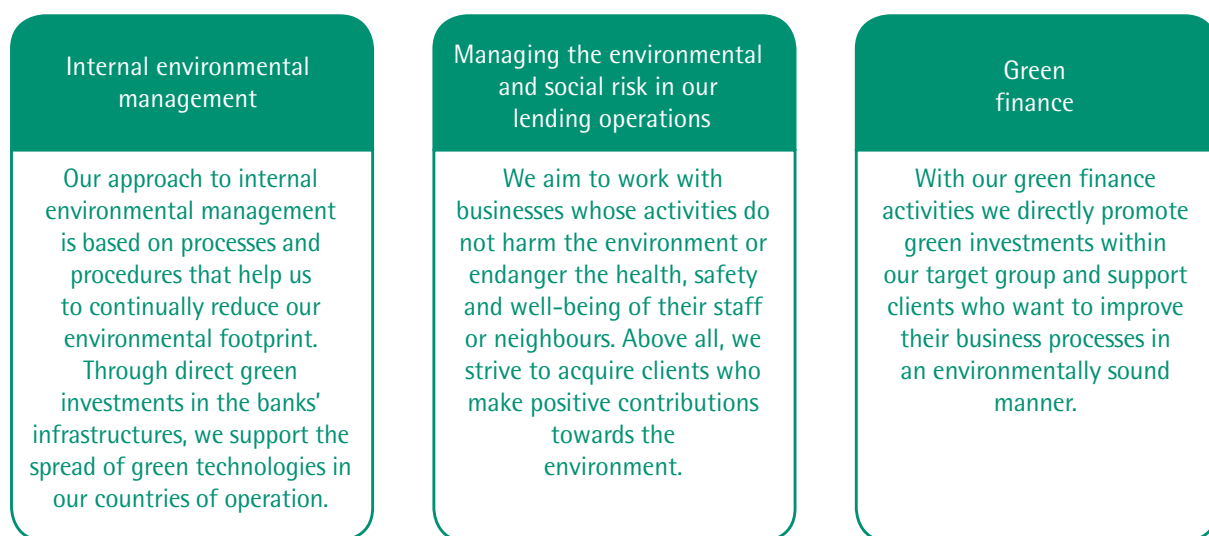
Internal environmental management

Our approach to internal environmental management is based on processes and procedures that help us to continually reduce our environmental footprint. Through direct green investments in the banks' infrastructures, we support the spread of green technologies in our countries of operation.

Managing the environmental and social risk in our lending operations

We aim to work with businesses whose activities do not harm the environment or endanger the health, safety and well-being of their staff or neighbours. Above all, we strive to acquire clients who make positive contributions towards the environment.

Green finance

With our green finance activities we directly promote green investments within our target group and support clients who want to improve their business processes in an environmentally sound manner.